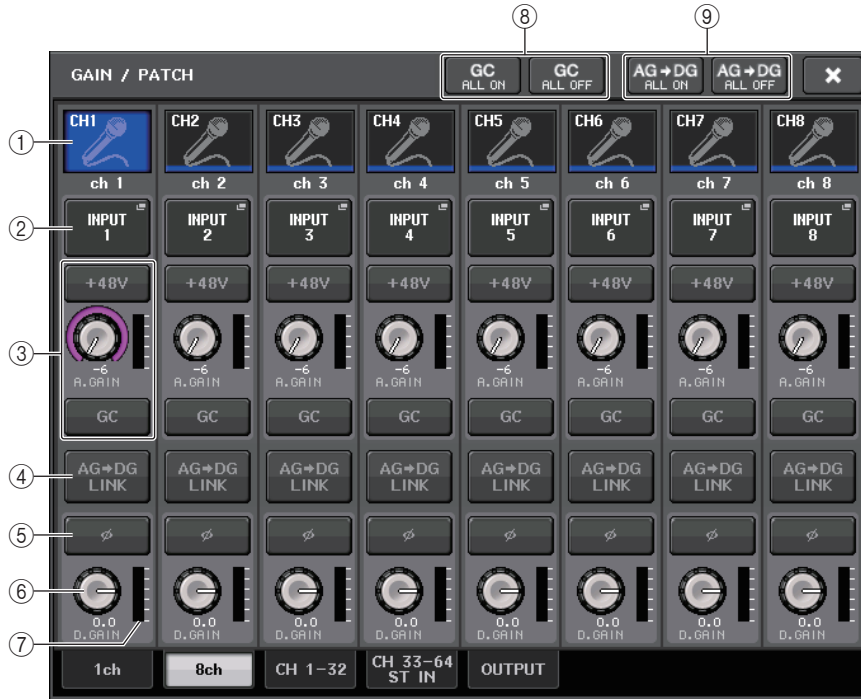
⑧ ⑨

GAIN / PATCH

GC ALL ON | GC ALL OFF | AG→DG ALL ON | AG→DG ALL OFF | ✖

①
CH1 ch 1 | CH2 ch 2 | CH3 ch 3 | CH4 ch 4 | CH5 ch 5 | CH6 ch 6 | CH7 ch 7 | CH8 ch 8

②
INPUT 1 | INPUT 2 | INPUT 3 | INPUT 4 | INPUT 5 | INPUT 6 | INPUT 7 | INPUT 8

③
+48V | +48V | +48V | +48V | +48V | +48V | +48V | +48V

-6 A.GAIN | -6 A.GAIN | -6 A.GAIN | -6 A.GAIN | -6 A.GAIN | -6 A.GAIN | -6 A.GAIN | -6 A.GAIN

GC | GC | GC | GC | GC | GC | GC | GC

④
AG→DG LINK | AG→DG LINK | AG→DG LINK | AG→DG LINK | AG→DG LINK | AG→DG LINK | AG→DG LINK | AG→DG LINK

⑤
ø | ø | ø | ø | ø | ø | ø | ø

⑥
0.0 D.GAIN | 0.0 D.GAIN | 0.0 D.GAIN | 0.0 D.GAIN | 0.0 D.GAIN | 0.0 D.GAIN | 0.0 D.GAIN | 0.0 D.GAIN

⑦

1ch | 8ch | CH 1-32 | CH 33-64 ST IN | OUTPUT